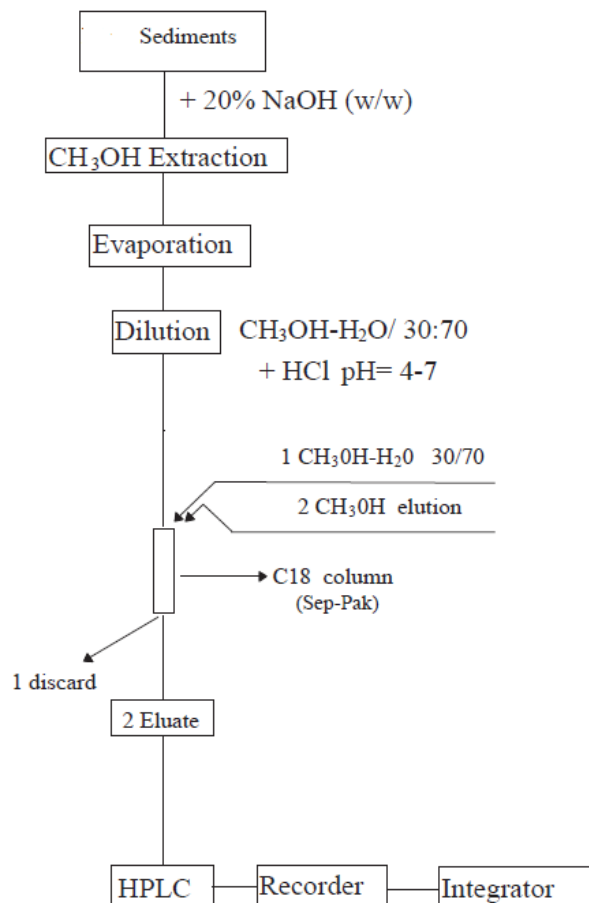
Sediments

+ 20% NaOH (w/w)

$CH_3OH$ Extraction

Evaporation

Dilution

$CH_3OH-H_2O$/ 30:70

+ HCl pH= 4-7

1 $CH_30H-H_20$ 30/70

2 $CH_30H$ elution

C18 column (Sep-Pak)

1 discard

2 Eluate

HPLC

Recorder

Integrator